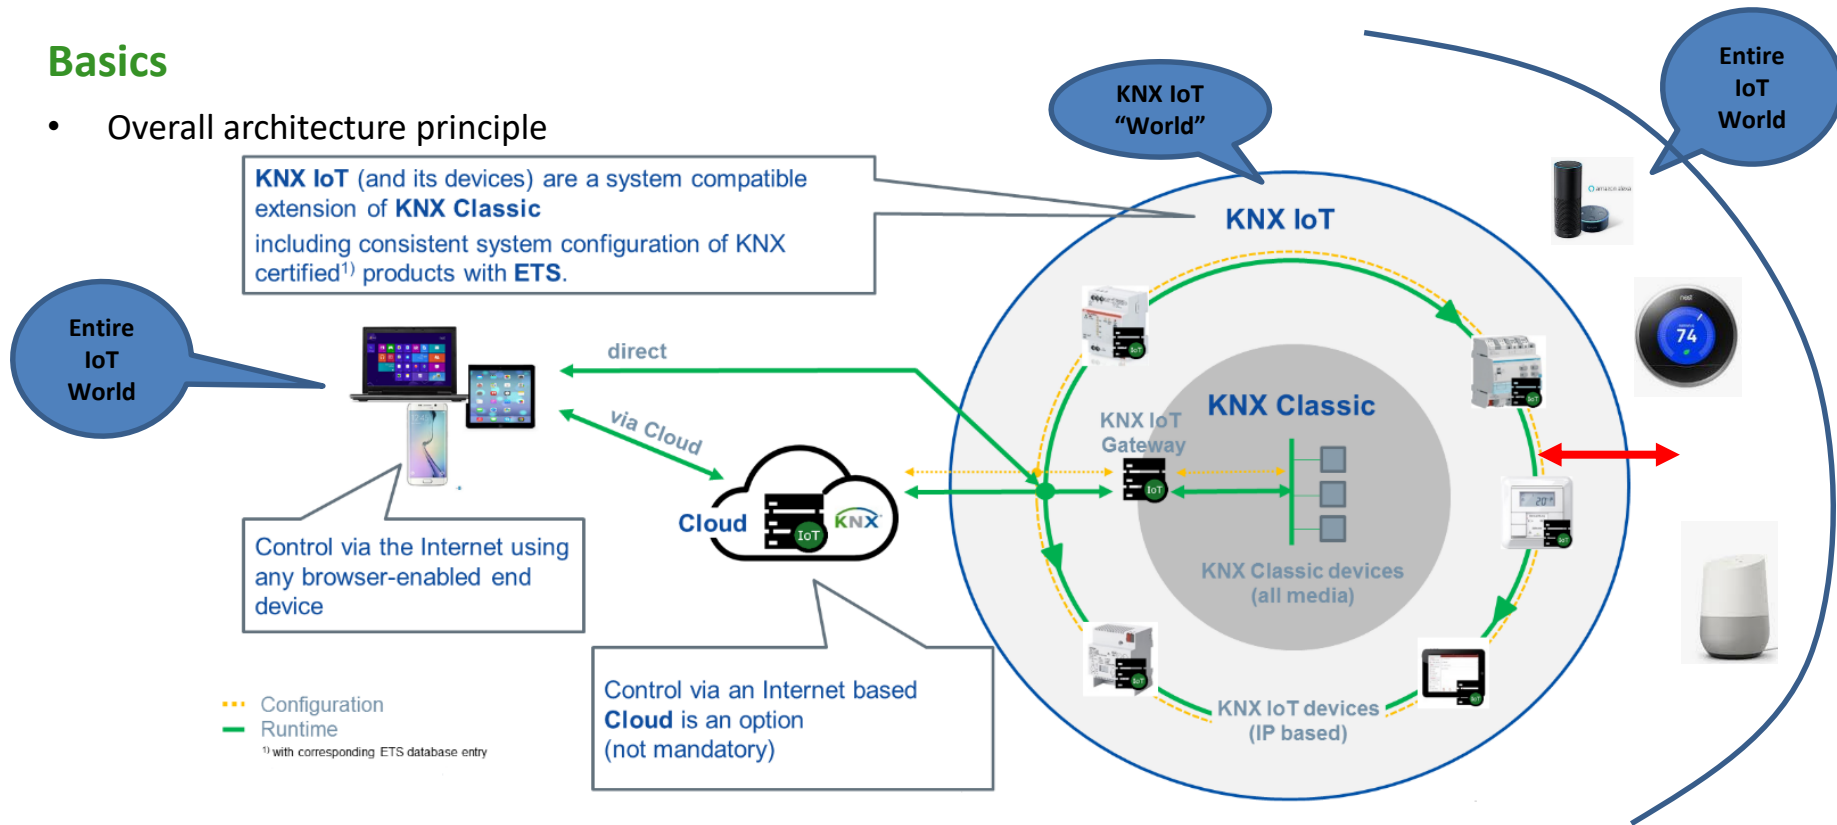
Basics

• Overall architecture principle

KNX IoT "World"

Entire IoT World

KNX IoT (and its devices) are a system compatible extension of KNX Classic including consistent system configuration of KNX certified$^{1)}$ products with ETS.

KNX IoT

Entire IoT World

direct

via Cloud

KNX IoT Gateway

KNX Classic

Cloud

IoT

KNX

KNX Classic devices (all media)

Control via the Internet using any browser-enabled end device

Configuration
Runtime
$^{1)}$ with corresponding ETS database entry

Control via an Internet based Cloud is an option (not mandatory)

KNX IoT devices (IP based)

74

20